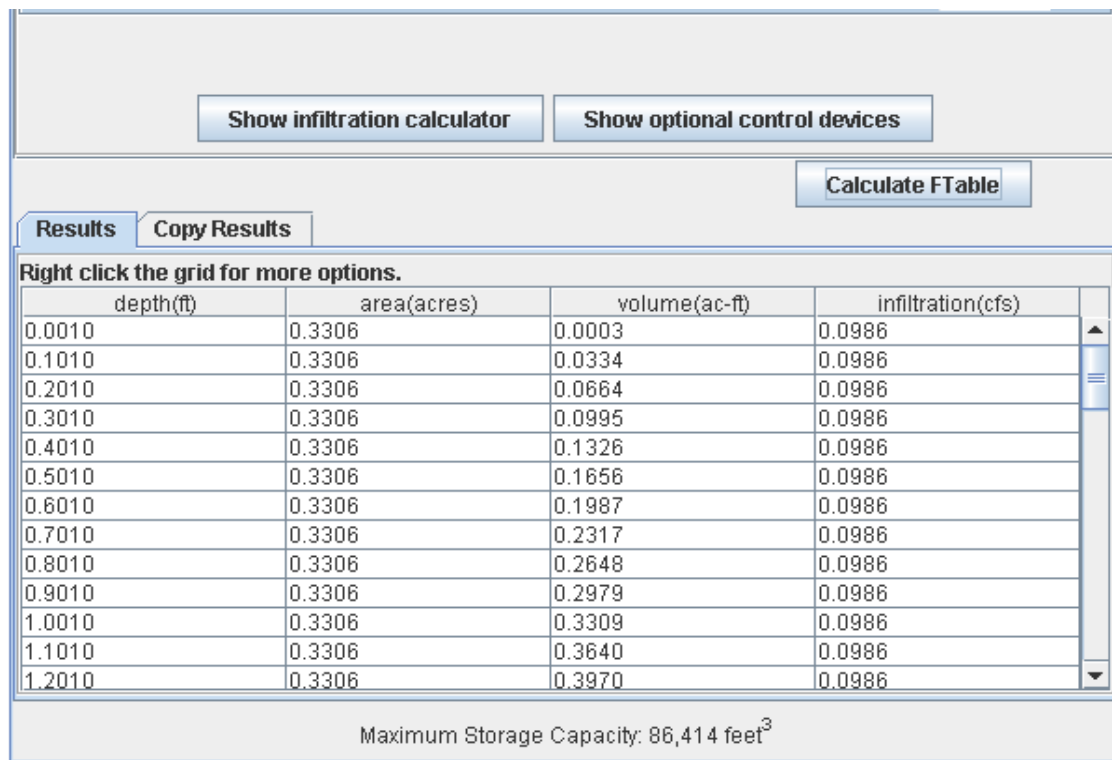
Show infiltration calculator

Show optional control devices

Calculate FTable

Results

Copy Results

Right click the grid for more options.

| depth(ft) | area(acres) | volume(ac-ft) | infiltration(cfs) |
|---|---|---|---|
| 0.0010 | 0.3306 | 0.0003 | 0.0986 |
| 0.1010 | 0.3306 | 0.0334 | 0.0986 |
| 0.2010 | 0.3306 | 0.0664 | 0.0986 |
| 0.3010 | 0.3306 | 0.0995 | 0.0986 |
| 0.4010 | 0.3306 | 0.1326 | 0.0986 |
| 0.5010 | 0.3306 | 0.1656 | 0.0986 |
| 0.6010 | 0.3306 | 0.1987 | 0.0986 |
| 0.7010 | 0.3306 | 0.2317 | 0.0986 |
| 0.8010 | 0.3306 | 0.2648 | 0.0986 |
| 0.9010 | 0.3306 | 0.2979 | 0.0986 |
| 1.0010 | 0.3306 | 0.3309 | 0.0986 |
| 1.1010 | 0.3306 | 0.3640 | 0.0986 |
| 1.2010 | 0.3306 | 0.3970 | 0.0986 |

Maximum Storage Capacity: 86,414 feet$^3$